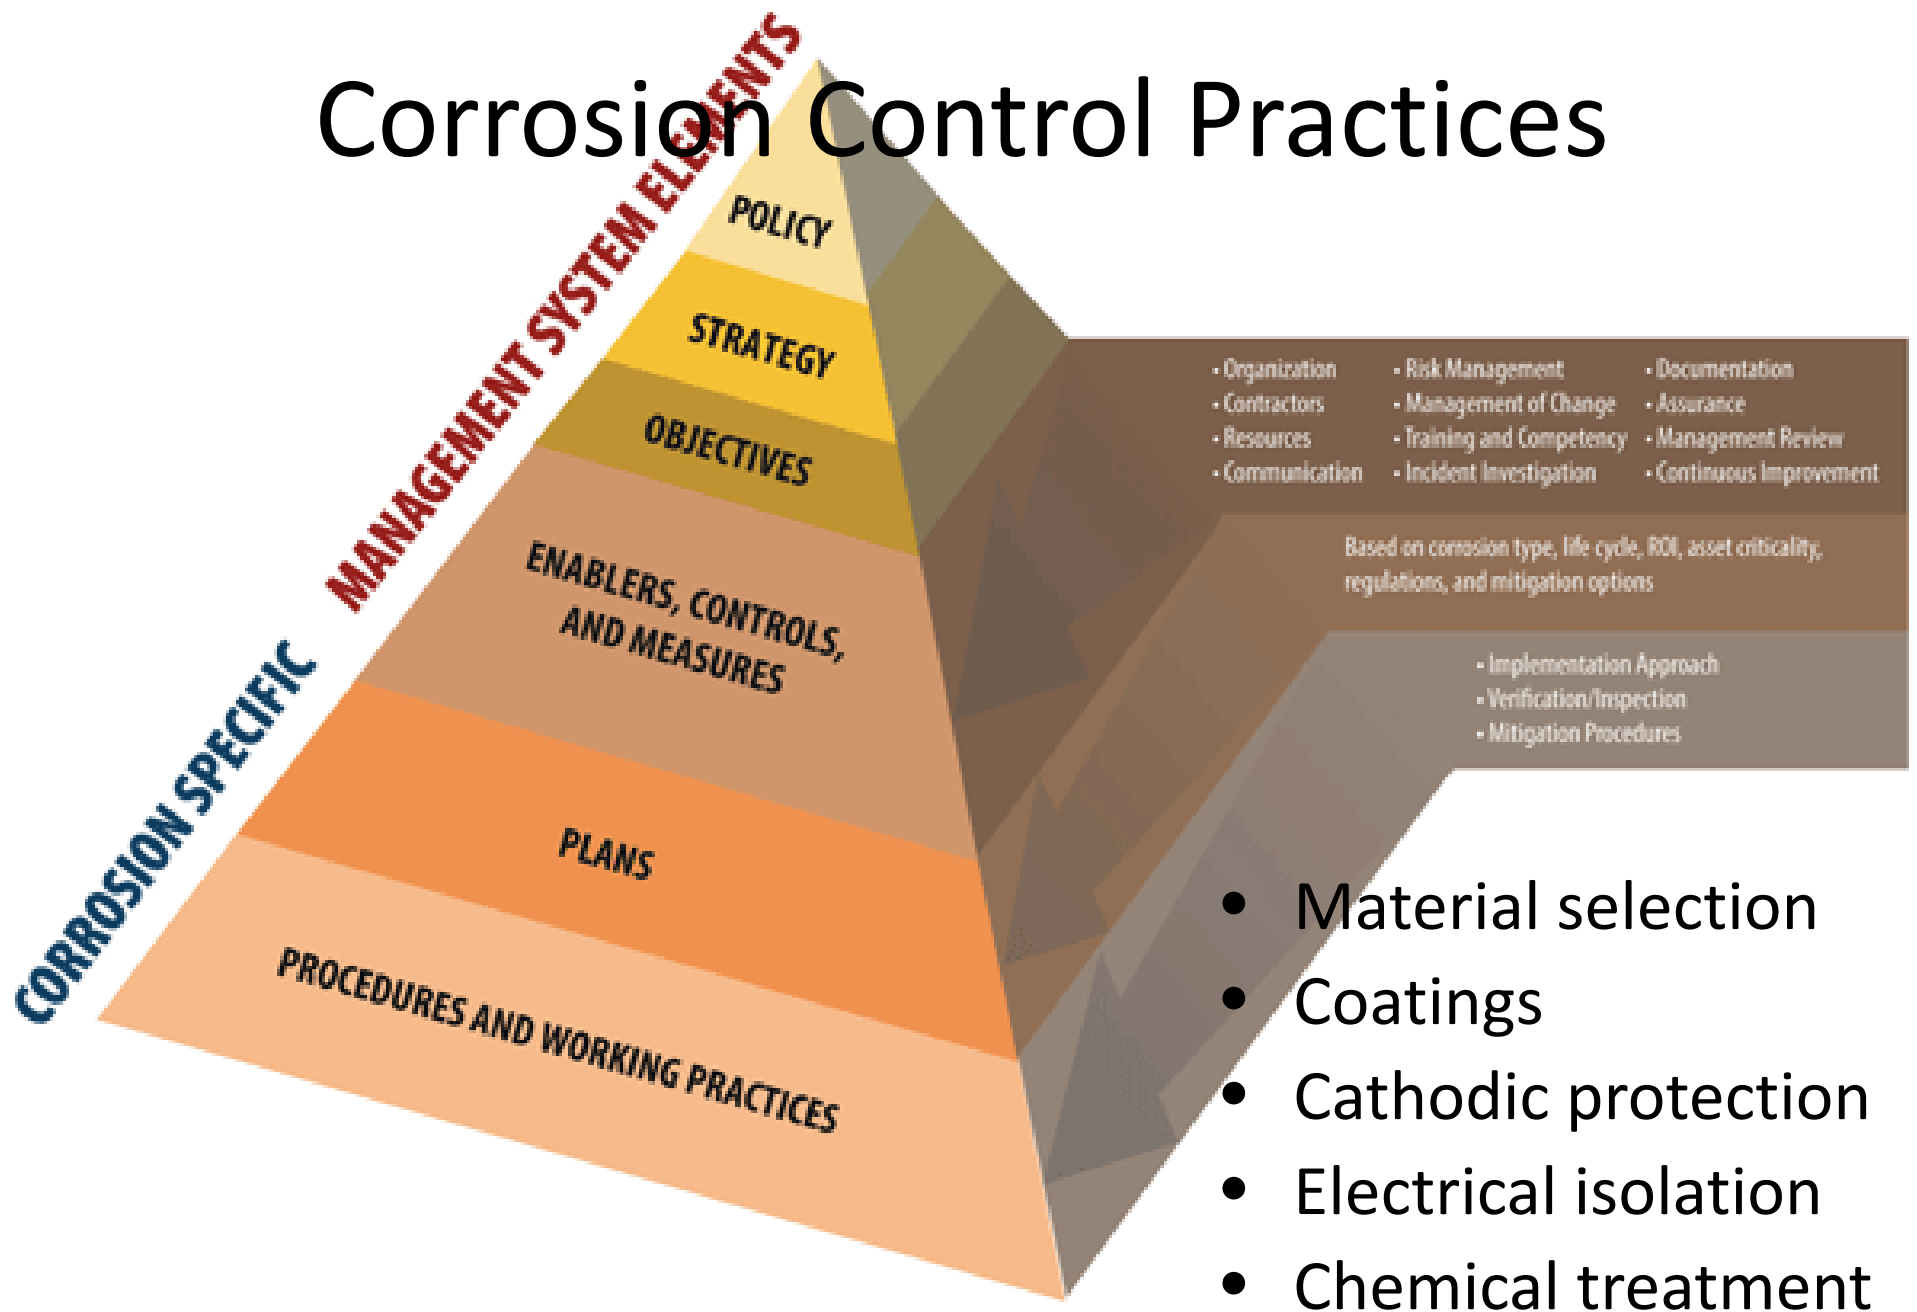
Corrosion Control Practices

MANAGEMENT SYSTEM ELEMENTS

CORROSION SPECIFIC

POLICY

STRATEGY

OBJECTIVES

ENABLERS, CONTROLS, AND MEASURES

PLANS

PROCEDURES AND WORKING PRACTICES

- Organization
- Contractors
- Resources
- Communication

- Risk Management
- Management of Change
- Training and Competency
- Incident Investigation

- Documentation
- Assurance
- Management Review
- Continuous Improvement

Based on corrosion type, life cycle, ROI, asset criticality, regulations, and mitigation options

- Implementation Approach
- Verification/Inspection
- Mitigation Procedures

- Material selection
- Coatings
- Cathodic protection
- Electrical isolation
- Chemical treatment